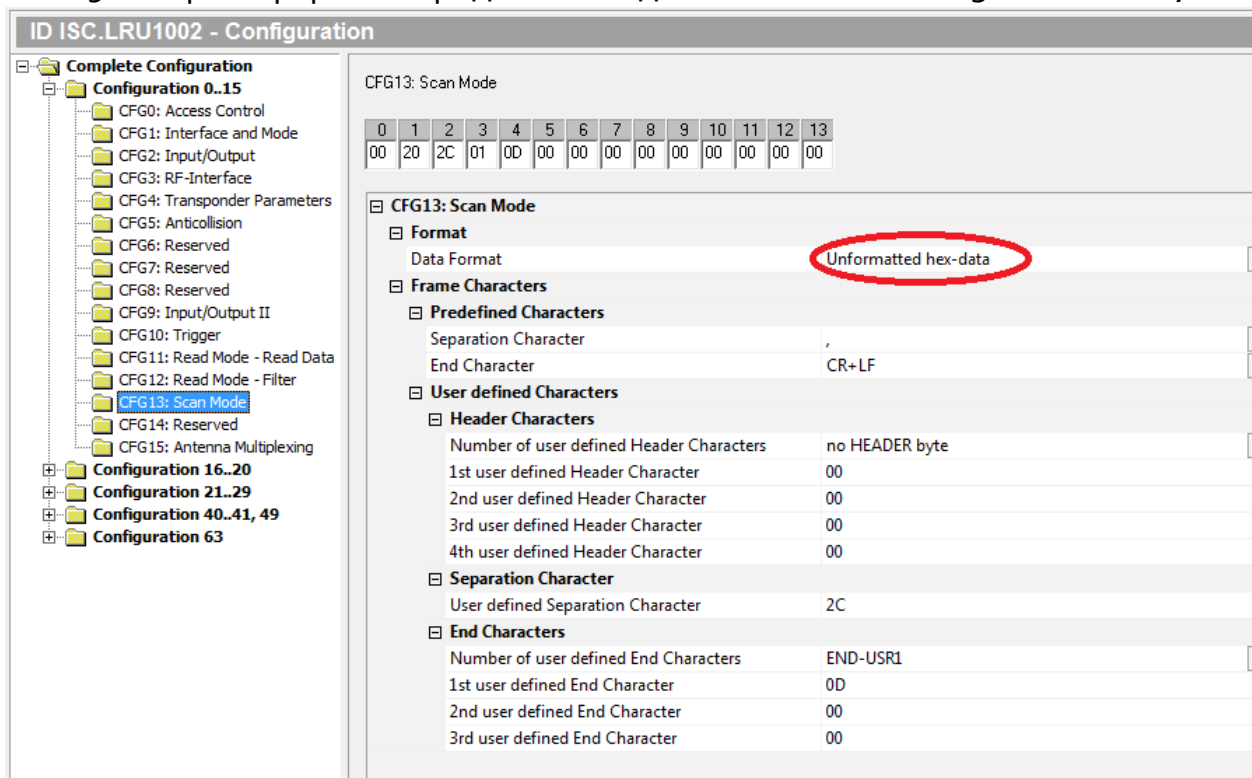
ID ISC.LRU1002 - Configuration

Complete Configuration
Configuration 0..15
CFG0: Access Control
CFG1: Interface and Mode
CFG2: Input/Output
CFG3: RF-Interface
CFG4: Transponder Parameters
CFG5: Anticollision
CFG6: Reserved
CFG7: Reserved
CFG8: Reserved
CFG9: Input/Output II
CFG10: Trigger
CFG11: Read Mode - Read Data
CFG12: Read Mode - Filter
CFG13: Scan Mode
CFG14: Reserved
CFG15: Antenna Multiplexing
Configuration 16..20
Configuration 21..29
Configuration 40..41, 49
Configuration 63

CFG13: Scan Mode

| 0 | 1 | 2 | 3 | 4 | 5 | 6 | 7 | 8 | 9 | 10 | 11 | 12 | 13 |
|---|---|---|---|---|---|---|---|---|---|---|---|---|---|
| 00 | 20 | 2C | 01 | 0D | 00 | 00 | 00 | 00 | 00 | 00 | 00 | 00 | 00 |

CFG13: Scan Mode
Format
Data Format | Unformatted hex-data
Frame Characters
Predefined Characters
Separation Character | ,
End Character | CR+LF
User defined Characters
Header Characters
Number of user defined Header Characters | no HEADER byte
1st user defined Header Character | 00
2nd user defined Header Character | 00
3rd user defined Header Character | 00
4th user defined Header Character | 00
Separation Character
User defined Separation Character | 2C
End Characters
Number of user defined End Characters | END-USR1
1st user defined End Character | 0D
2nd user defined End Character | 00
3rd user defined End Character | 00